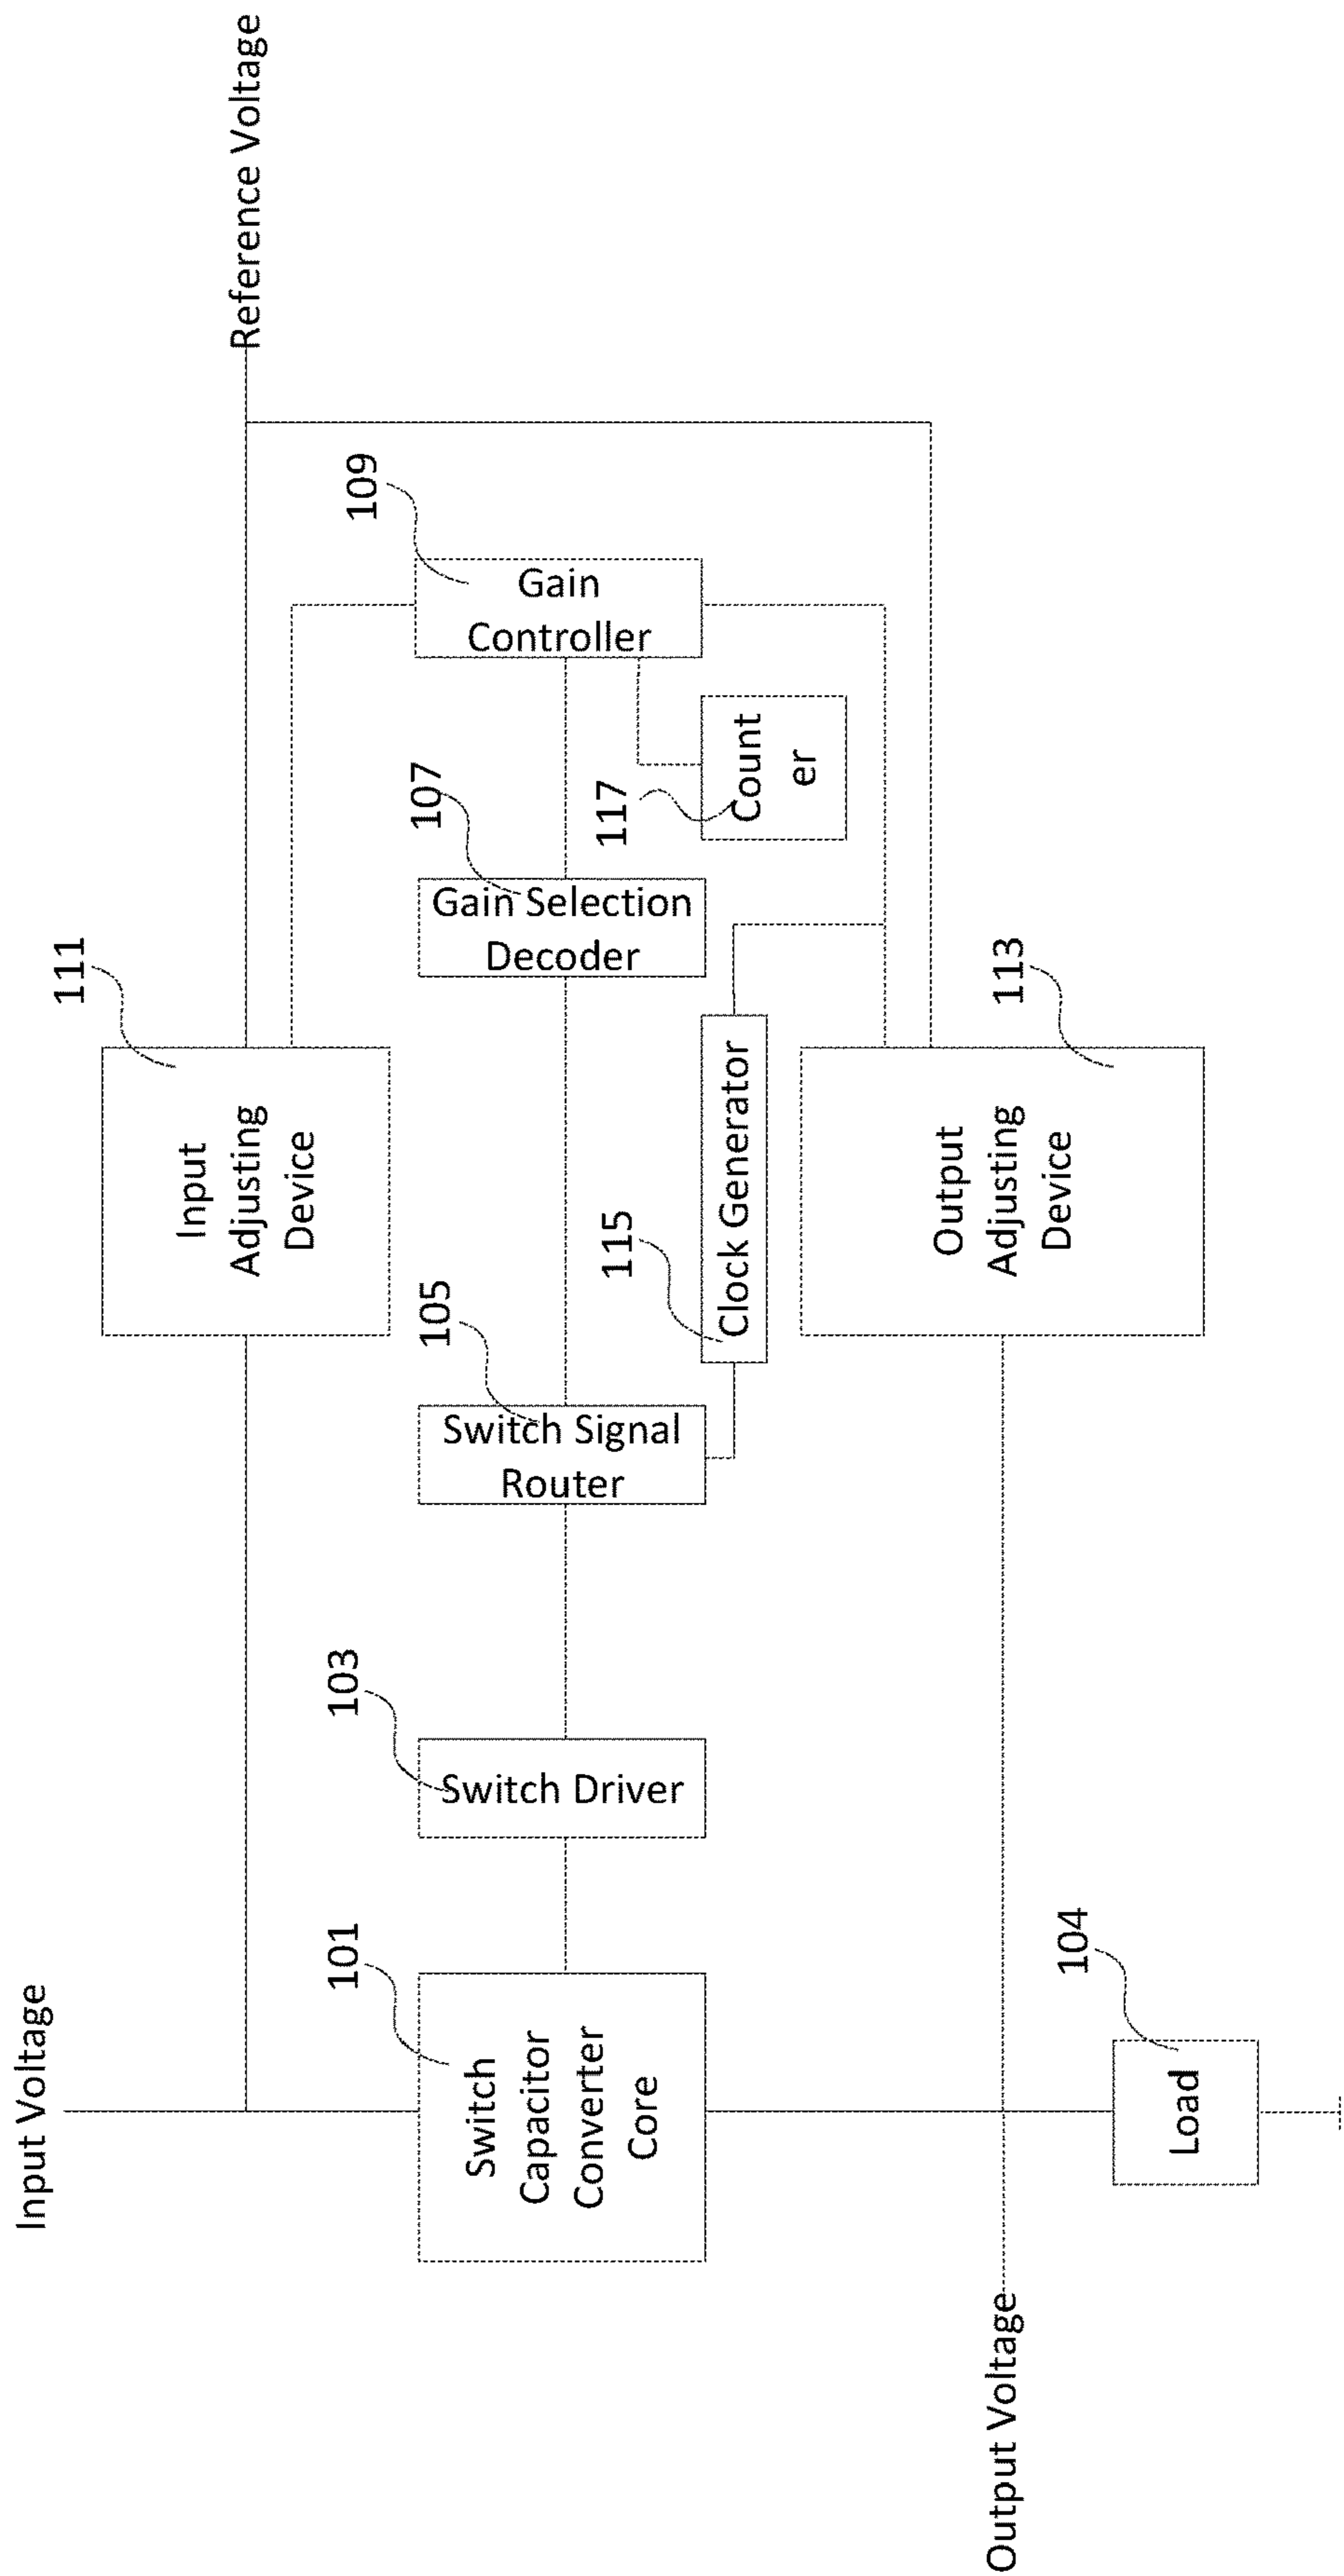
Reference Voltage

109

Gain Controller

Count er

117

107

Gain Selection Decoder

111

Input Adjusting Device

113

Output Adjusting Device

Clock Generator

115

105

Switch Signal Router

103

Switch Driver

101

Switch Capacitor Converter Core

104

Load

Input Voltage

Output Voltage